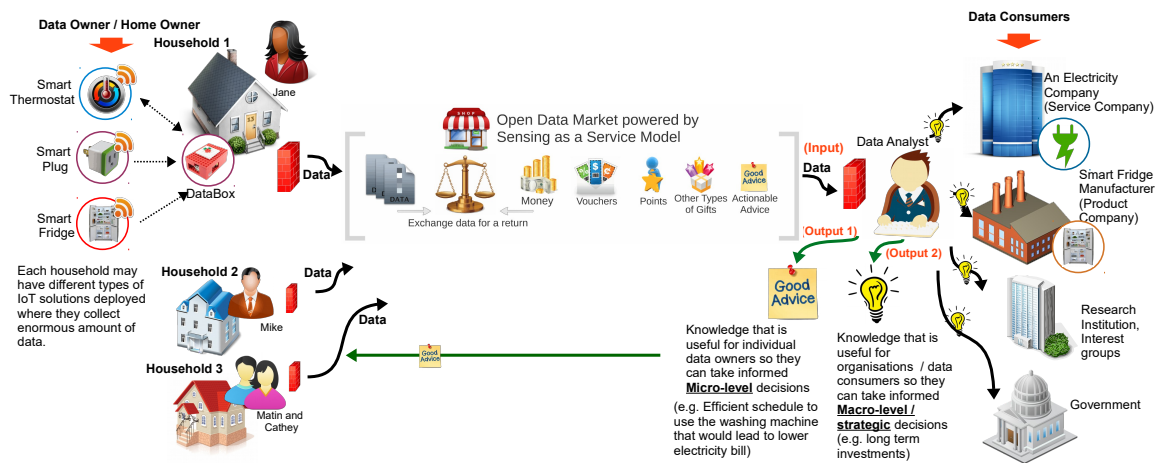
Data Owner / Home Owner

Household 1

Jane

Smart Thermostat

Smart Plug

Smart Fridge

DataBox

Data

Open Data Market powered by Sensing as a Service Model

SHOP

DATA

Money

Vouchers

Points

Other Types of Gifts

Good Advice

Actionable Advice

Exchange data for a return

Each household may have different types of IoT solutions deployed where they collect enormous amount of data.

Household 2

Data

Mike

Data

Household 3

Good Advice

Matin and Cathey

(Input)

Data

Data Analyst

(Output 1)

(Output 2)

Good Advice

Knowledge that is useful for individual data owners so they can take informed Micro-level decisions

(e.g. Efficient schedule to use the washing machine that would lead to lower electricity bill)

Knowledge that is useful for organisations / data consumers so they can take informed Macro-level / strategic decisions (e.g. long term investments)

Data Consumers

An Electricity Company (Service Company)

Smart Fridge Manufacturer (Product Company)

Research Institution, Interest groups

Government